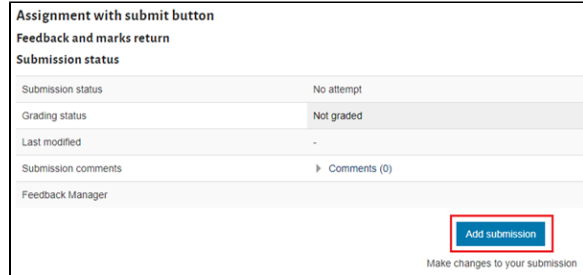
Assignment with submit button

Feedback and marks return

Submission status

| Submission status | No attempt |
|---|---|
| Grading status | Not graded |
| Last modified | - |
| Submission comments | Comments (0) |
| Feedback Manager | |

Add submission

Make changes to your submission